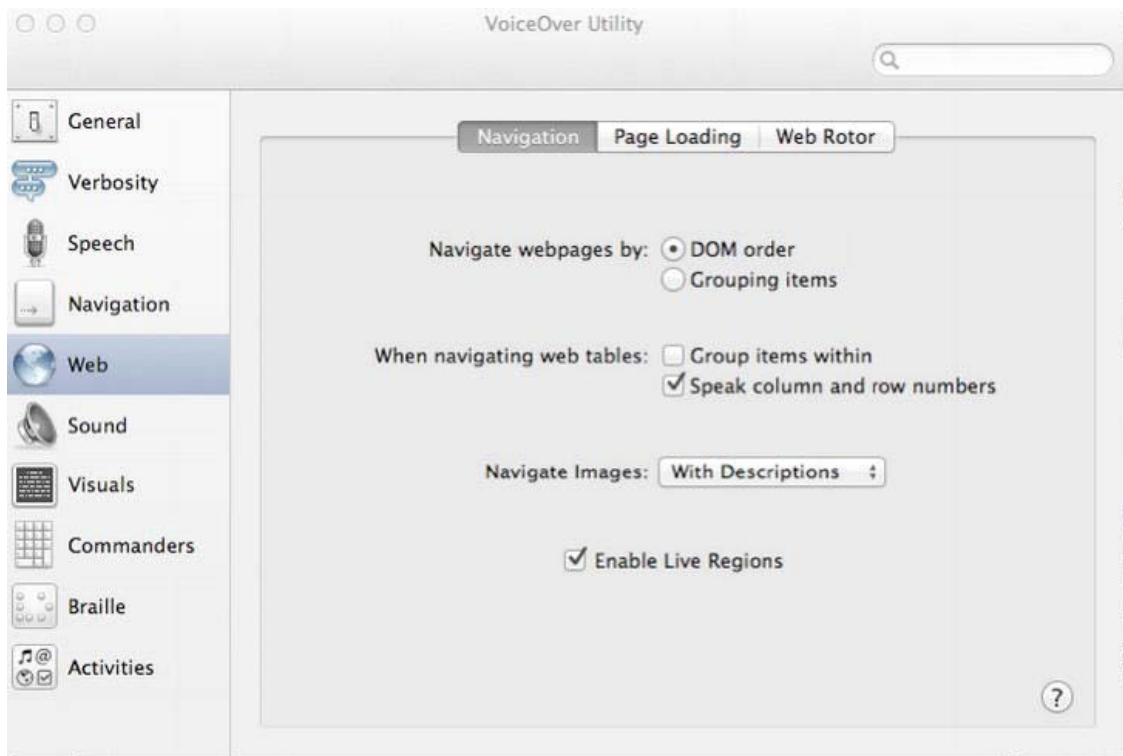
VoiceOver Utility

General
Verbosity
Speech
Navigation
Web
Sound
Visuals
Commanders
Braille
Activities

Navigation | Page Loading | Web Rotor

Navigate webpages by: DOM order
Grouping items

When navigating web tables: Group items within
Speak column and row numbers

Navigate Images: With Descriptions

Enable Live Regions

?